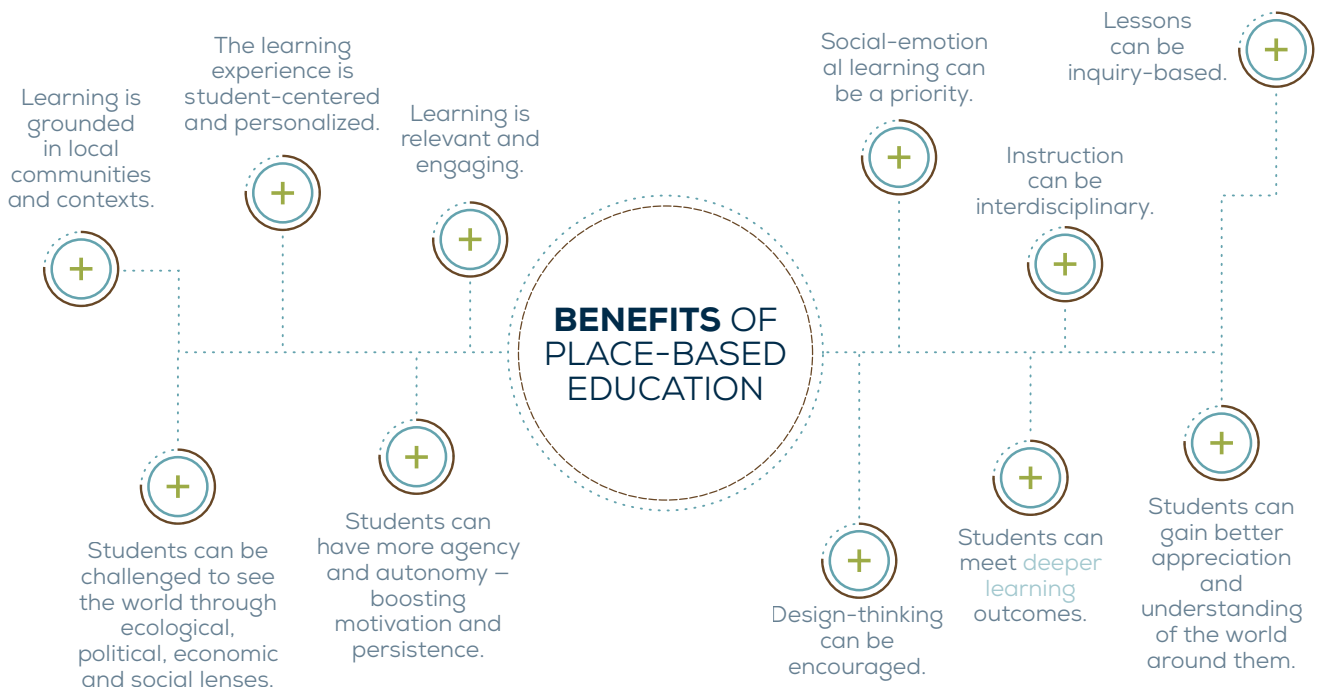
BENEFITS OF PLACE-BASED EDUCATION

Learning is grounded in local communities and contexts.

The learning experience is student-centered and personalized.

Learning is relevant and engaging.

Social-emotion al learning can be a priority.

Instruction can be interdisciplinary.

Lessons can be inquiry-based.

Students can be challenged to see the world through ecological, political, economic and social lenses.

Students can have more agency and autonomy – boosting motivation and persistence.

Design-thinking can be encouraged.

Students can meet deeper learning outcomes.

Students can gain better appreciation and understanding of the world around them.